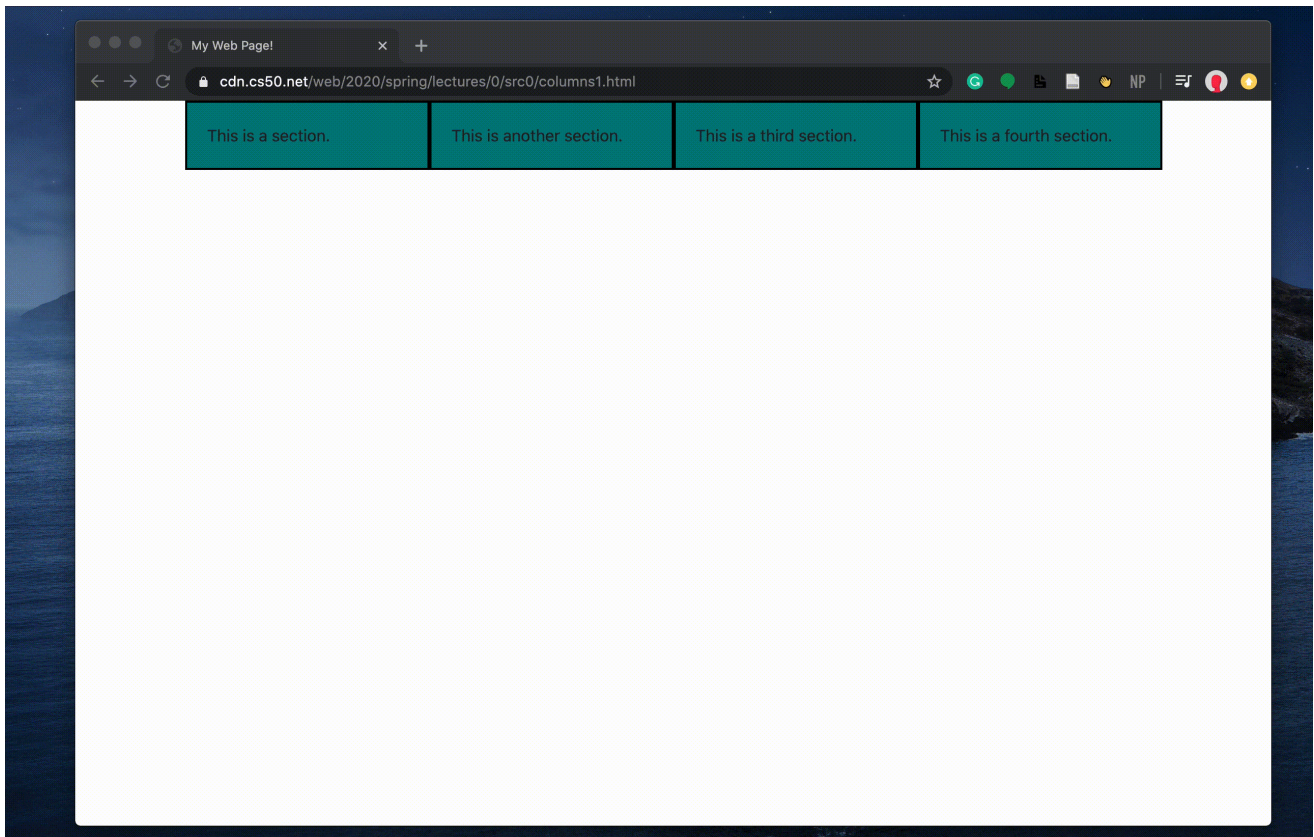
My Web Page!

cdn.cs50.net/web/2020/spring/lectures/0/src0/columns1.html

NP

| This is a section. | This is another section. | This is a third section. | This is a fourth section. |
|---|---|---|---|